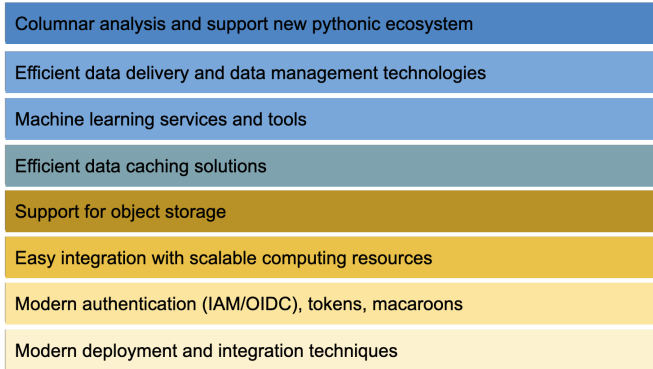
Columnar analysis and support new pythonic ecosystem

Efficient data delivery and data management technologies

Machine learning services and tools

Efficient data caching solutions

Support for object storage

Easy integration with scalable computing resources

Modern authentication (IAM/OIDC), tokens, macaroons

Modern deployment and integration techniques